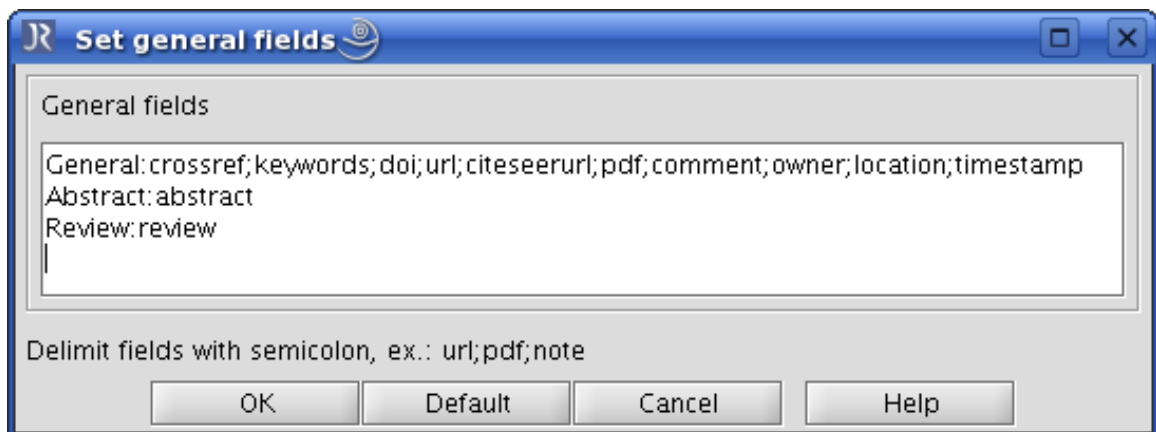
JR Set general fields

General fields

General:crossref;keywords;doi;url;citeseerurl;pdf;comment;owner;location;timestamp
Abstract:abstract
Review:review

Delimit fields with semicolon, ex.: url;pdf;note

OK | Default | Cancel | Help